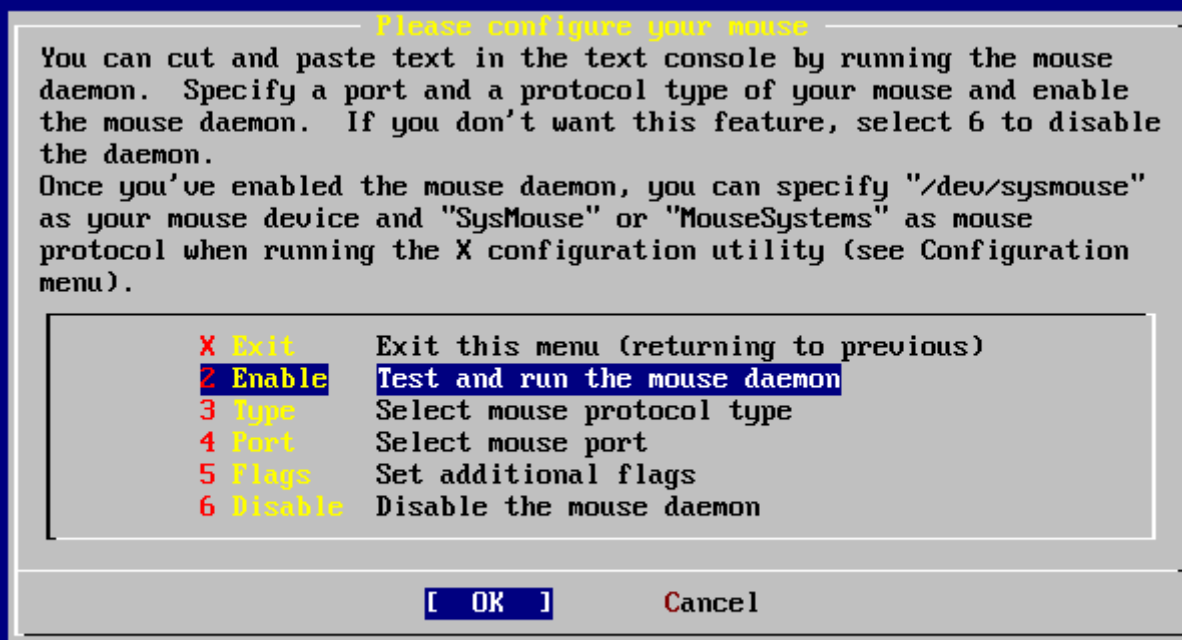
Please configure your mouse

You can cut and paste text in the text console by running the mouse daemon. Specify a port and a protocol type of your mouse and enable the mouse daemon. If you don't want this feature, select 6 to disable the daemon.
Once you've enabled the mouse daemon, you can specify "/dev/sysmouse" as your mouse device and "SysMouse" or "MouseSystems" as mouse protocol when running the X configuration utility (see Configuration menu).

X Exit Exit this menu (returning to previous)
2 Enable Test and run the mouse daemon
3 Type Select mouse protocol type
4 Port Select mouse port
5 Flags Set additional flags
6 Disable Disable the mouse daemon

[ OK ] Cancel